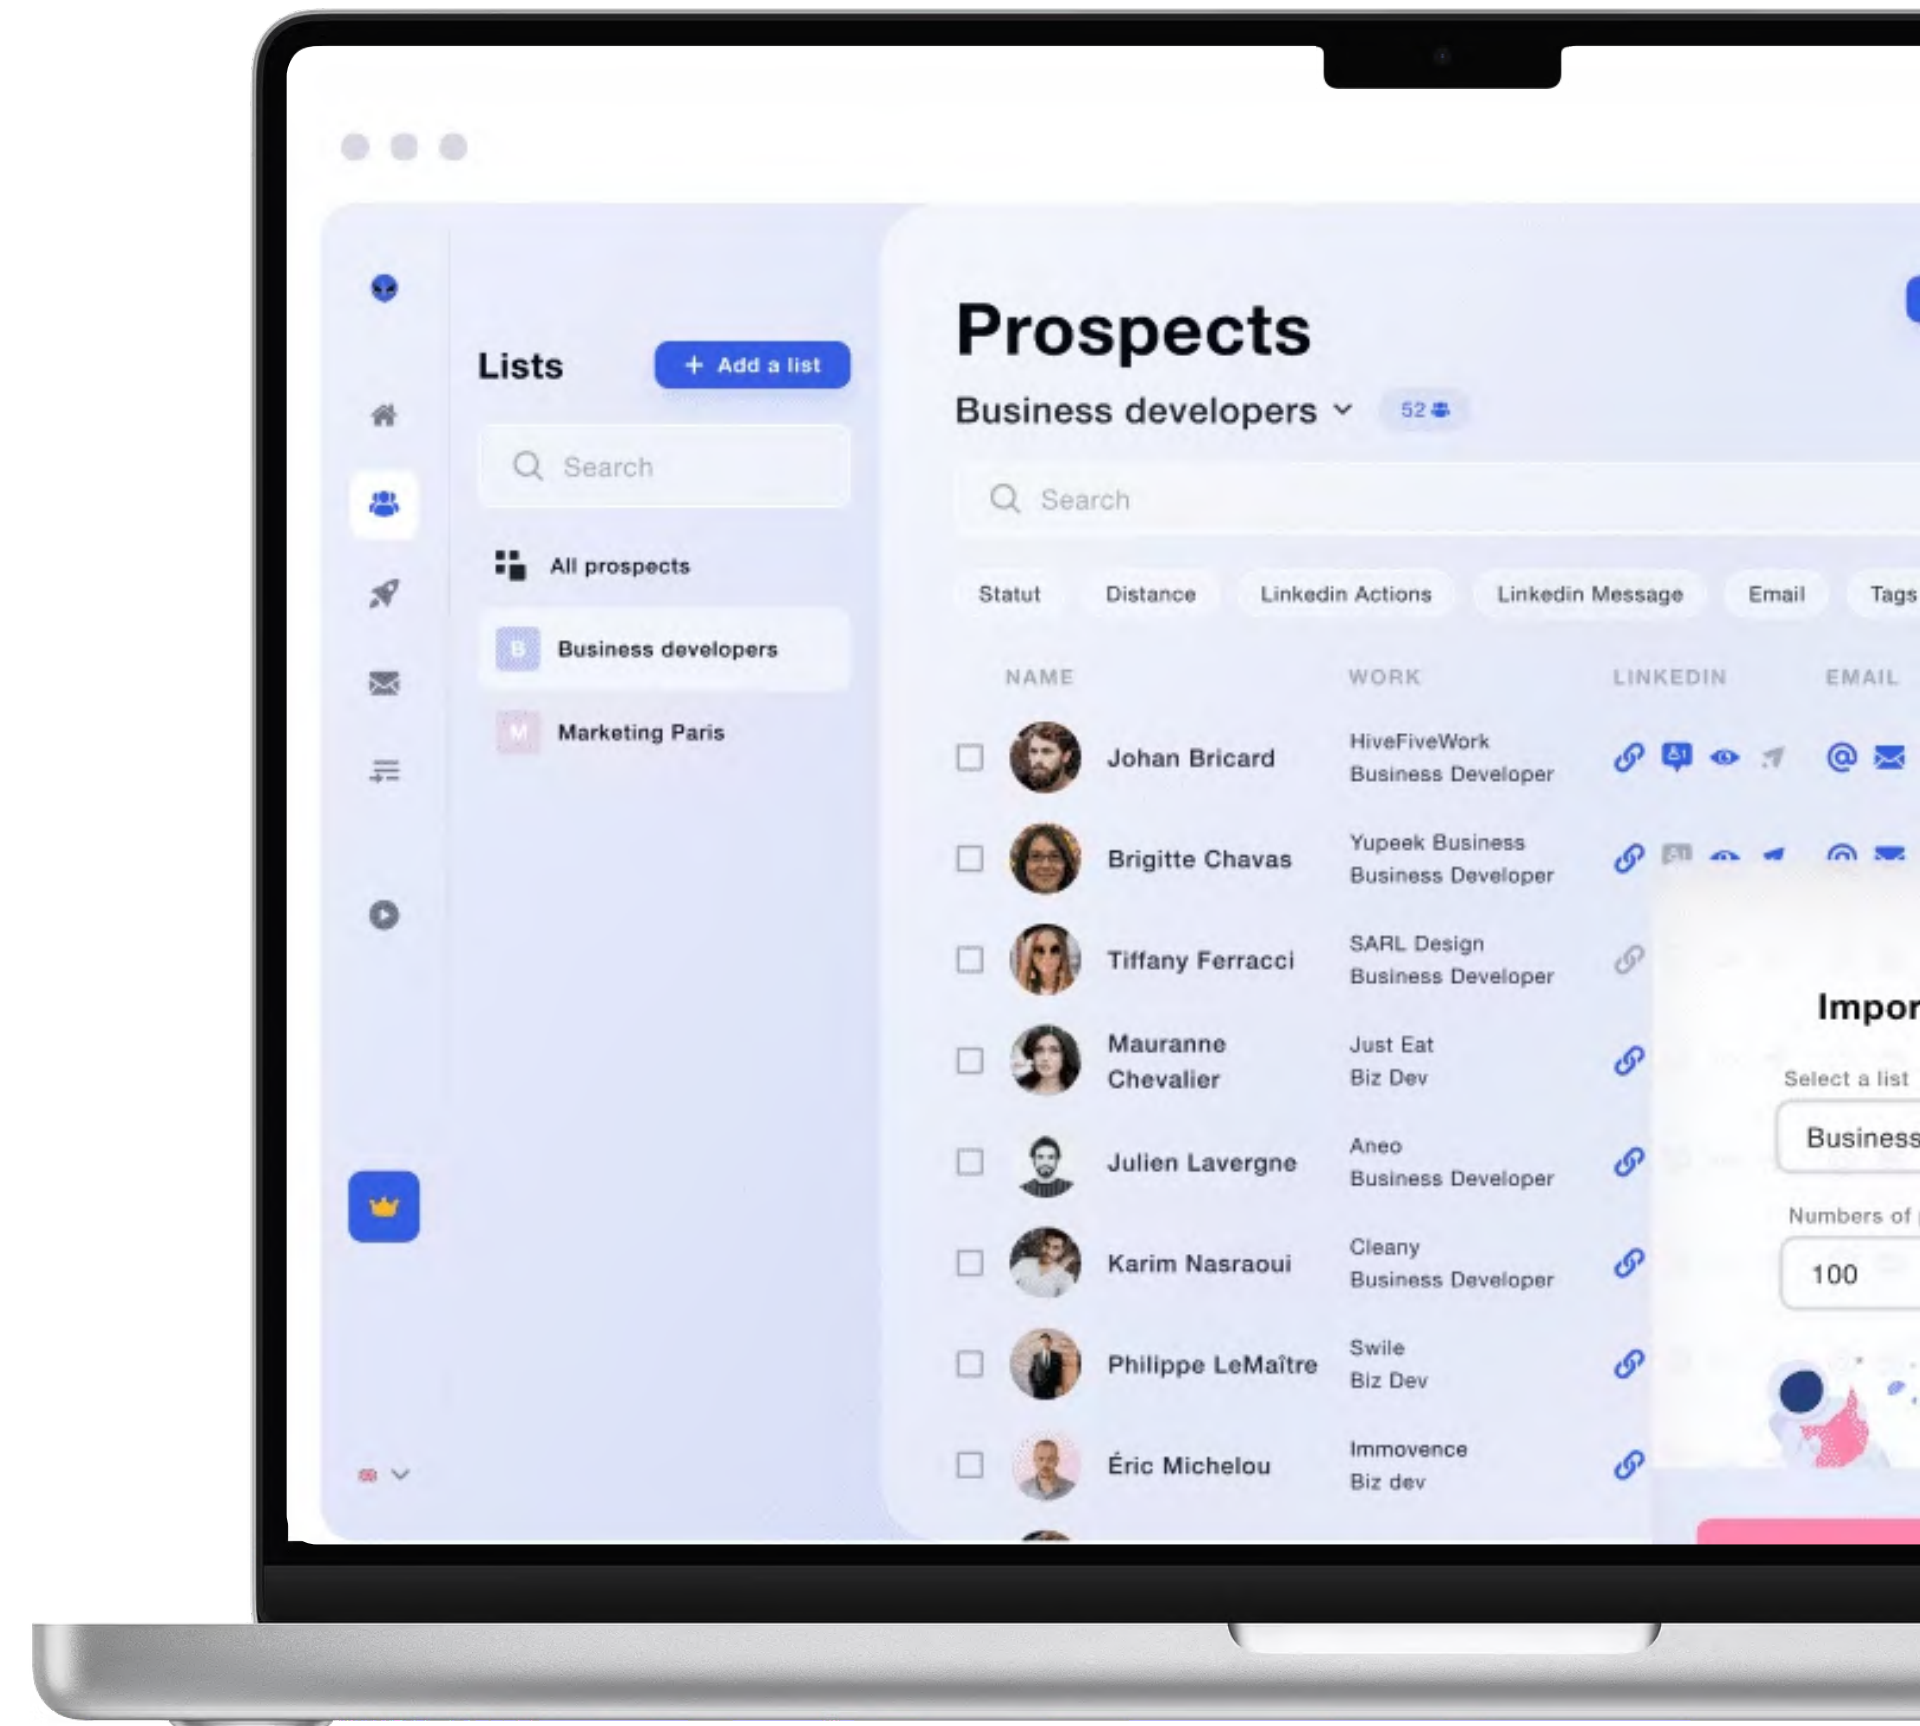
Lists

+ Add a list

Search

All prospects

B Business developers

M Marketing Paris

Prospects

Business developers 52

Search

Statut Distance Linkedin Actions Linkedin Message Email Tags

| NAME | WORK | LINKEDIN | EMAIL |
|---|---|---|---|
| Johan Bricard | HiveFiveWork Business Developer | | |
| Brigitte Chavas | Yupeek Business Business Developer | | |
| Tiffany Ferracci | SARL Design Business Developer | | |
| Mauranne Chevalier | Just Eat Biz Dev | | |
| Julien Lavergne | Aneo Business Developer | | |
| Karim Nasraoui | Cleany Business Developer | | |
| Philippe LeMaître | Swile Biz Dev | | |
| Éric Michelou | Immovence Biz dev | | |

Impor

Select a list

Business

Numbers of

100